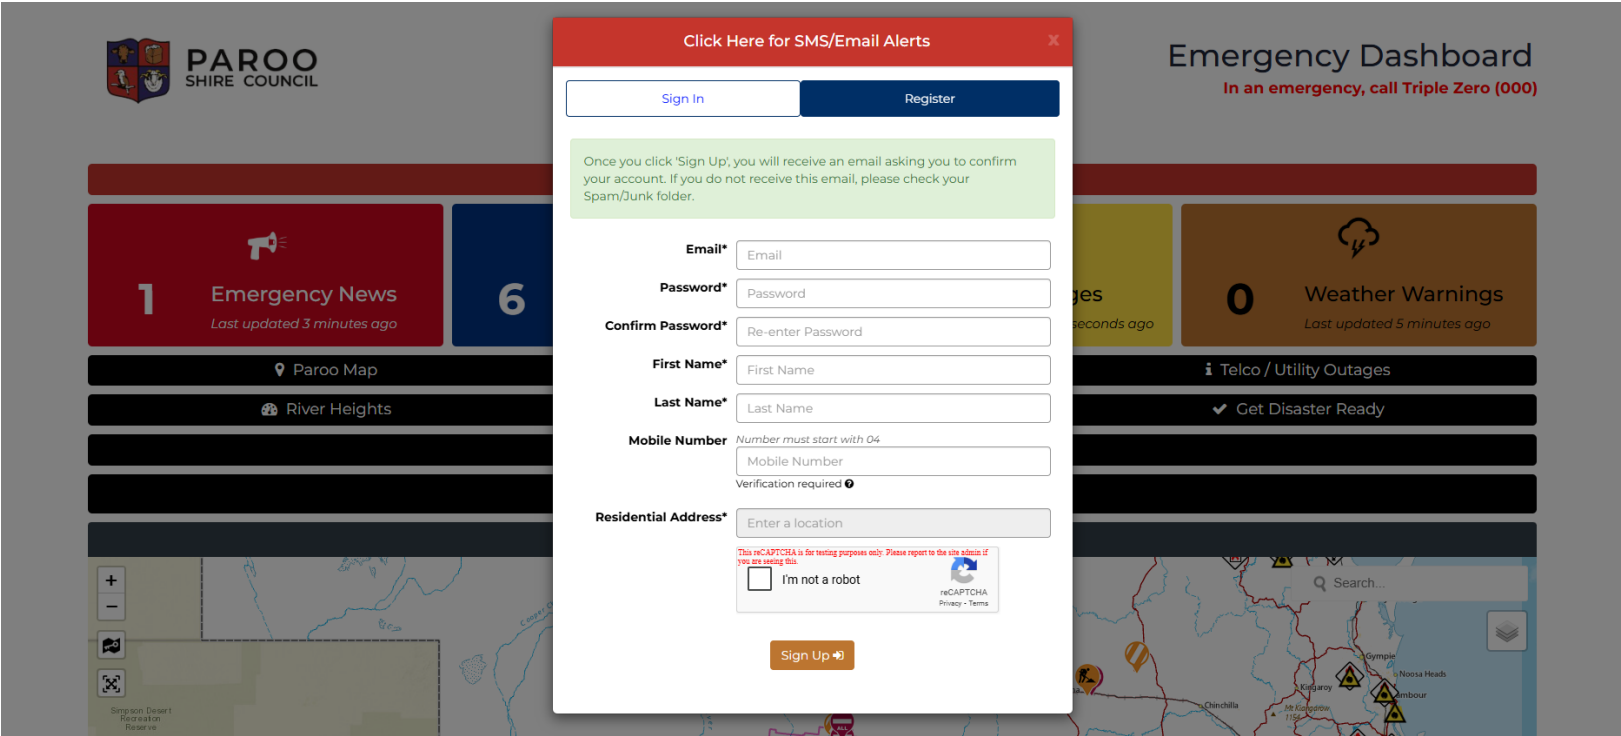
PAROO SHIRE COUNCIL

Emergency Dashboard
In an emergency, call Triple Zero (000)

1 Emergency News
Last updated 3 minutes ago

6

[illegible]ges
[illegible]seconds ago

0 Weather Warnings
Last updated 5 minutes ago

Paroo Map
River Heights
Telco / Utility Outages
Get Disaster Ready

Click Here for SMS/Email Alerts ×

Sign In | Register

Once you click 'Sign Up', you will receive an email asking you to confirm your account. If you do not receive this email, please check your Spam/Junk folder.

Email* Email
Password* Password
Confirm Password* Re-enter Password
First Name* First Name
Last Name* Last Name
Mobile Number Number must start with 04
Mobile Number
Verification required
Residential Address* Enter a location

This reCAPTCHA is for testing purposes only. Please report to the site admin if you are seeing this.
I'm not a robot
reCAPTCHA
Privacy - Terms

Sign Up

+
−
Search...
Simpson Desert Recreation Reserve
Gympie
Noosa Heads
Kingaroy
Nambour
Chinchilla